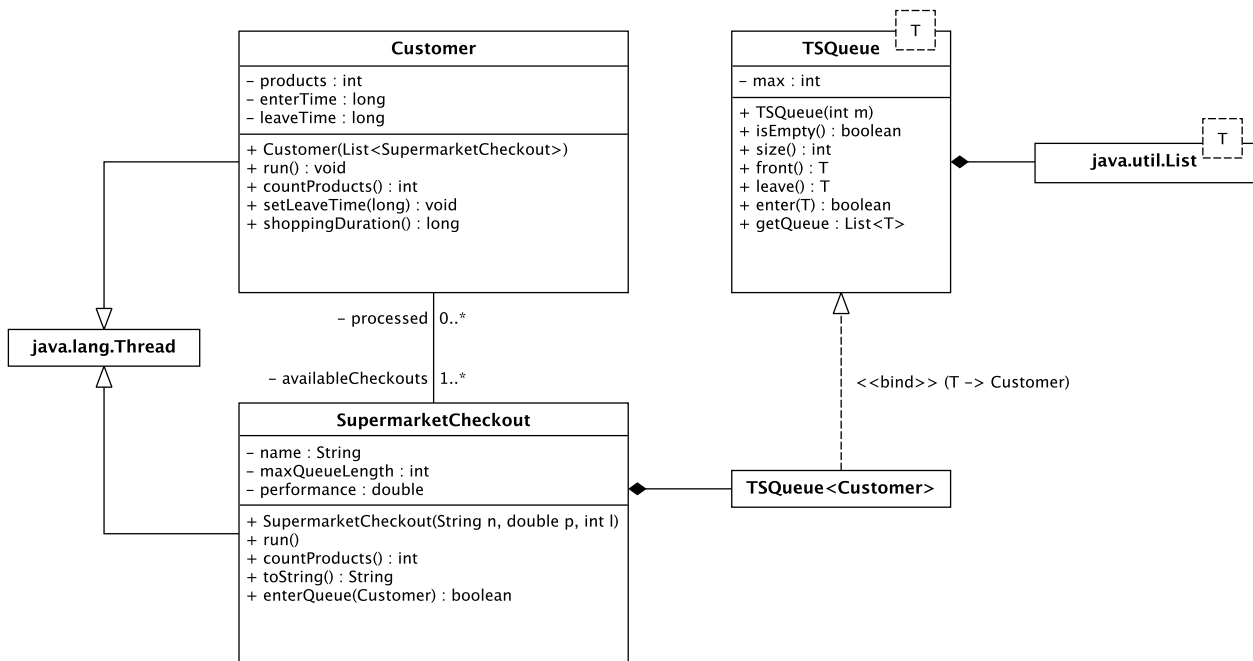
Customer
- products : int
- enterTime : long
- leaveTime : long
+ Customer(List<SupermarketCheckout>)
+ run() : void
+ countProducts() : int
+ setLeaveTime(long) : void
+ shoppingDuration() : long

TSQueue
T
- max : int
+ TSQueue(int m)
+ isEmpty() : boolean
+ size() : int
+ front() : T
+ leave() : T
+ enter(T) : boolean
+ getQueue : List<T>

java.util.List
T

java.lang.Thread

- processed 0..*
- availableCheckouts 1..*

<<bind>> (T -> Customer)

SupermarketCheckout
- name : String
- maxQueueLength : int
- performance : double
+ SupermarketCheckout(String n, double p, int l)
+ run()
+ countProducts() : int
+ toString() : String
+ enterQueue(Customer) : boolean

TSQueue<Customer>